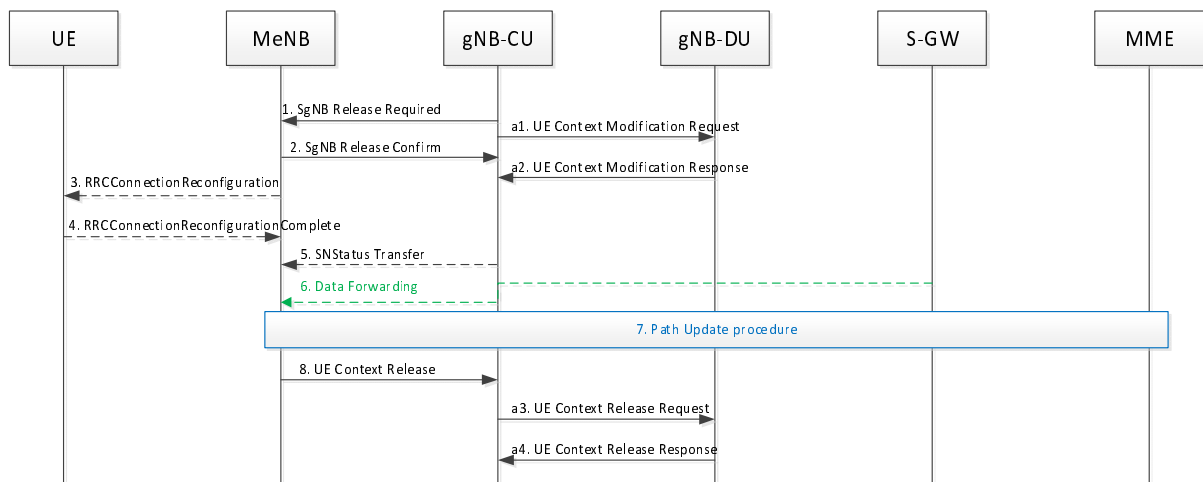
UE

MeNB

gNB-CU

gNB-DU

S-GW

MME

1. SgNB Release Required

a1. UE Context Modification Request

2. SgNB Release Confirm

a2. UE Context Modification Response

3. RRCConnectionReconfiguration

4. RRCConnectionReconfigurationComplete

5. SNStatus Transfer

6. Data Forwarding

7. Path Update procedure

8. UE Context Release

a3. UE Context Release Request

a4. UE Context Release Response